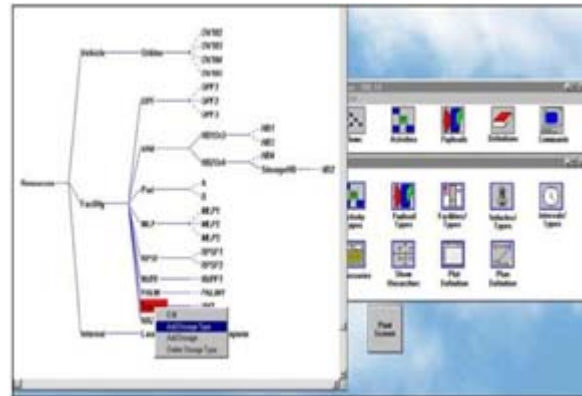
Resources
Vehicle
Orbiter
OV102
OV103
OV104
OV105
Facility
OPF
OPF1
OPF2
OPF3
VAB
HB1
HB2
HB3
HB4
Storage
Pad
A
B
MLP
MLP1
MLP2
MLP3
SPSF
SPSF1
SPSF2
RLPF
RLPF1
PALM
Interval
Edit
Add Storage Type
Add Storage
Delete Storage Type
Activities
Payloads
Definitions
Constraints
Activity Types
Payload Types
Facilities/Types
Vehicles/Types
Intervals/Types
Resources
Show Hierarchies
Plan Definition
Plan Definition
Plan Screen